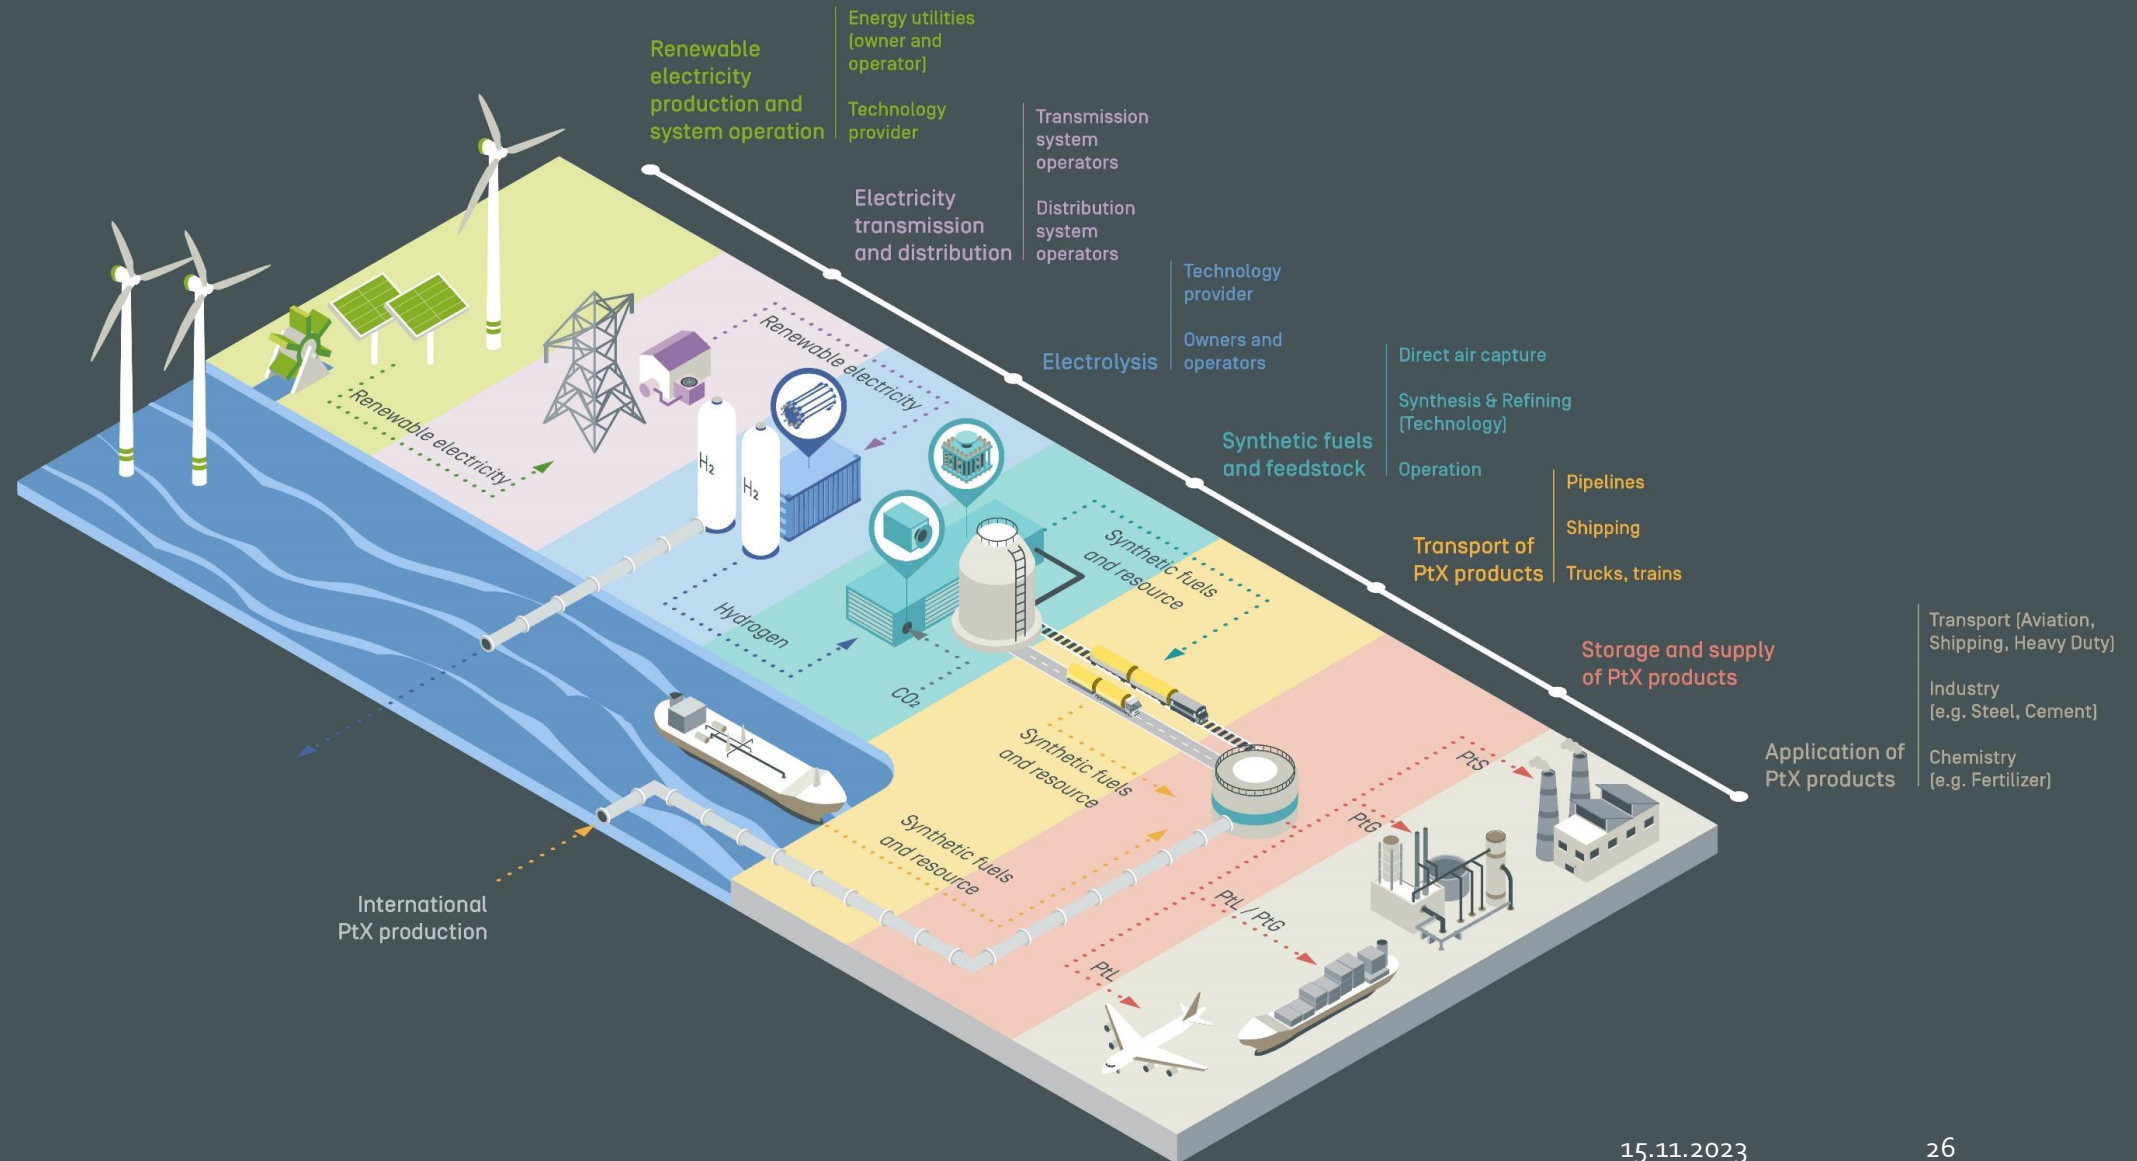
Renewable electricity production and system operation

Energy utilities (owner and operator)

Technology provider

Electricity transmission and distribution

Transmission system operators

Distribution system operators

Electrolysis

Technology provider

Owners and operators

Synthetic fuels and feedstock

Direct air capture

Synthesis & Refining (Technology)

Operation

Transport of PtX products

Pipelines

Shipping

Trucks, trains

Storage and supply of PtX products

Application of PtX products

Transport (Aviation, Shipping, Heavy Duty)

Industry (e.g. Steel, Cement)

Chemistry (e.g. Fertilizer)

Renewable electricity

Renewable electricity

$H_2$

$H_2$

Hydrogen

$CO_2$

Synthetic fuels and resource

Synthetic fuels and resource

Synthetic fuels and resource

PtS

PtG

PtL / PtG

PtL

International PtX production

15.11.2023

26